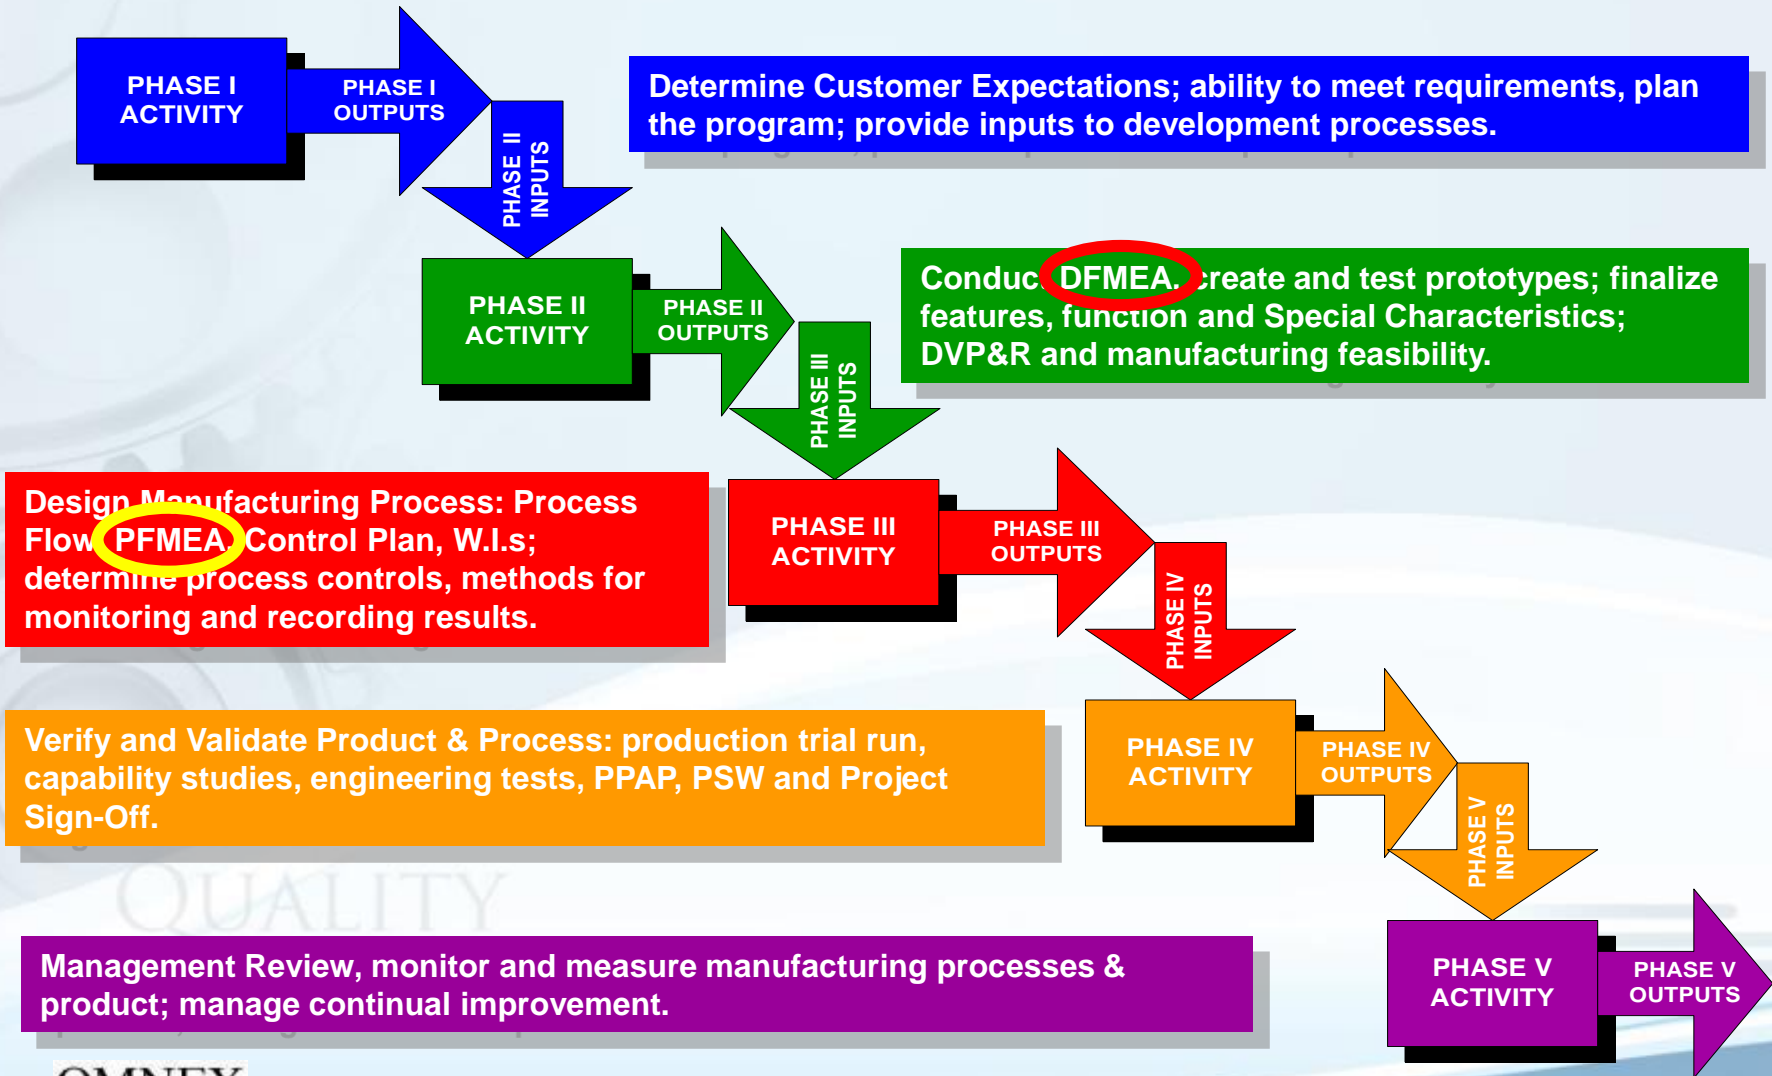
PHASE I ACTIVITY

PHASE I OUTPUTS

PHASE II INPUTS

Determine Customer Expectations; ability to meet requirements, plan the program; provide inputs to development processes.

PHASE II ACTIVITY

PHASE II OUTPUTS

PHASE III INPUTS

Conduct DFMEA, create and test prototypes; finalize features, function and Special Characteristics; DVP&R and manufacturing feasibility.

Design Manufacturing Process: Process Flow, PFMEA, Control Plan, W.I.s; determine process controls, methods for monitoring and recording results.

PHASE III ACTIVITY

PHASE III OUTPUTS

PHASE IV INPUTS

Verify and Validate Product & Process: production trial run, capability studies, engineering tests, PPAP, PSW and Project Sign-Off.

PHASE IV ACTIVITY

PHASE IV OUTPUTS

PHASE V INPUTS

QUALITY

Management Review, monitor and measure manufacturing processes & product; manage continual improvement.

PHASE V ACTIVITY

PHASE V OUTPUTS

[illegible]